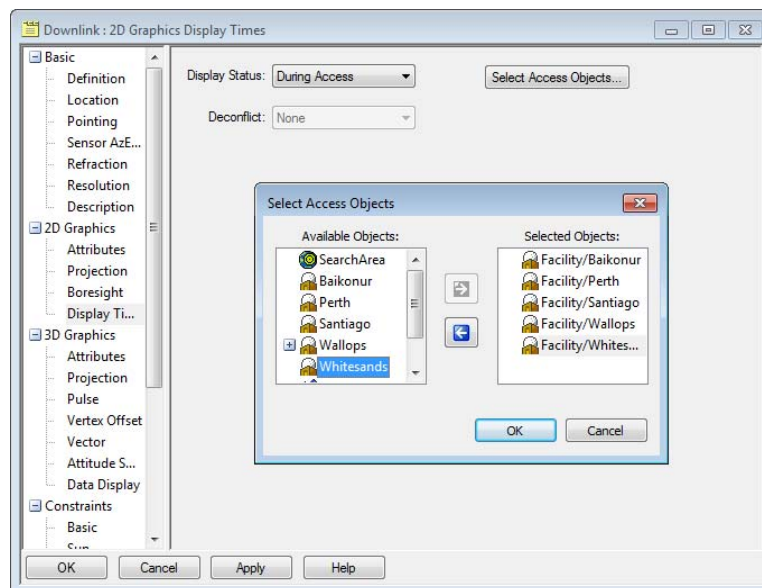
Downlink : 2D Graphics Display Times

Basic
Definition
Location
Pointing
Sensor AzE...
Refraction
Resolution
Description
2D Graphics
Attributes
Projection
Boresight
Display Ti...
3D Graphics
Attributes
Projection
Pulse
Vertex Offset
Vector
Attitude S...
Data Display
Constraints
Basic
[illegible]

Display Status: During Access
Select Access Objects...
Deconflict: None

Select Access Objects
Available Objects:
SearchArea
Baikonur
Perth
Santiago
Wallops
Whitesands

Selected Objects:
Facility/Baikonur
Facility/Perth
Facility/Santiago
Facility/Wallops
Facility/Whites...

OK
Cancel

OK
Cancel
Apply
Help